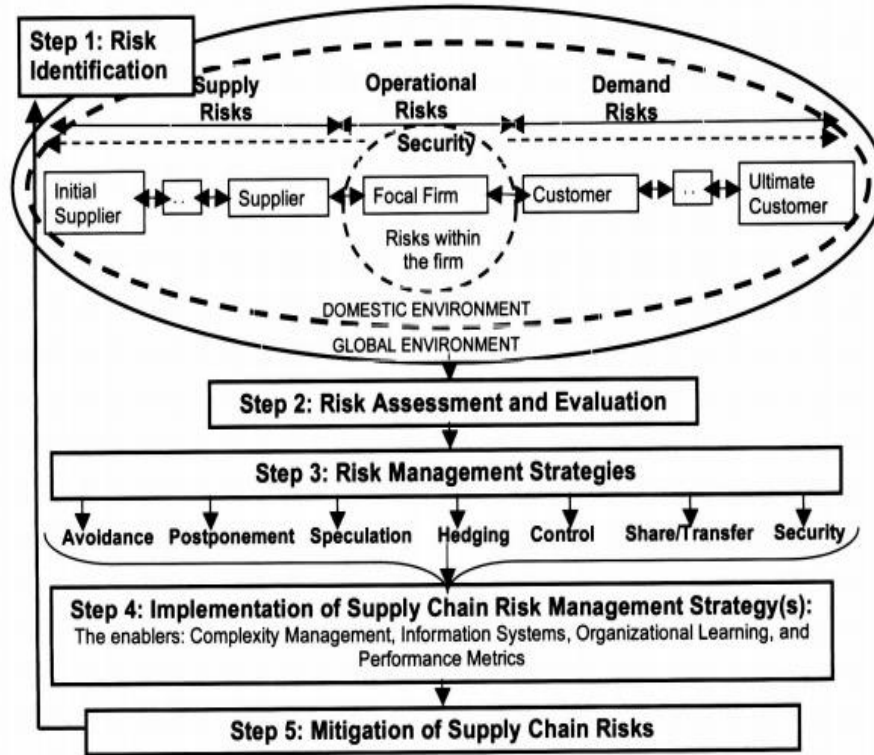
Step 1: Risk Identification

Supply Risks

Operational Risks

Demand Risks

Security

Initial Supplier

..

Supplier

Focal Firm

Customer

..

Ultimate Customer

Risks within the firm

DOMESTIC ENVIRONMENT

GLOBAL ENVIRONMENT

Step 2: Risk Assessment and Evaluation

Step 3: Risk Management Strategies

Avoidance

Postponement

Speculation

Hedging

Control

Share/Transfer

Security

Step 4: Implementation of Supply Chain Risk Management Strategy(s):
The enablers: Complexity Management, Information Systems, Organizational Learning, and Performance Metrics

Step 5: Mitigation of Supply Chain Risks